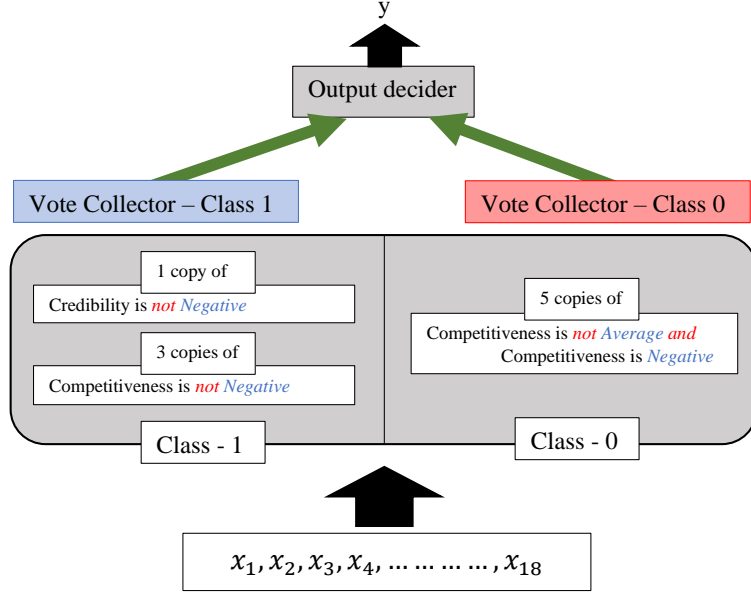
y

Output decider

Vote Collector – Class 1

Vote Collector – Class 0

1 copy of

Credibility is *not* *Negative*

3 copies of

Competitiveness is *not* *Negative*

5 copies of

Competitiveness is *not* *Average* *and* Competitiveness is *Negative*

Class - 1

Class - 0

$x_1, x_2, x_3, x_4, \dots \dots \dots \dots, x_{18}$